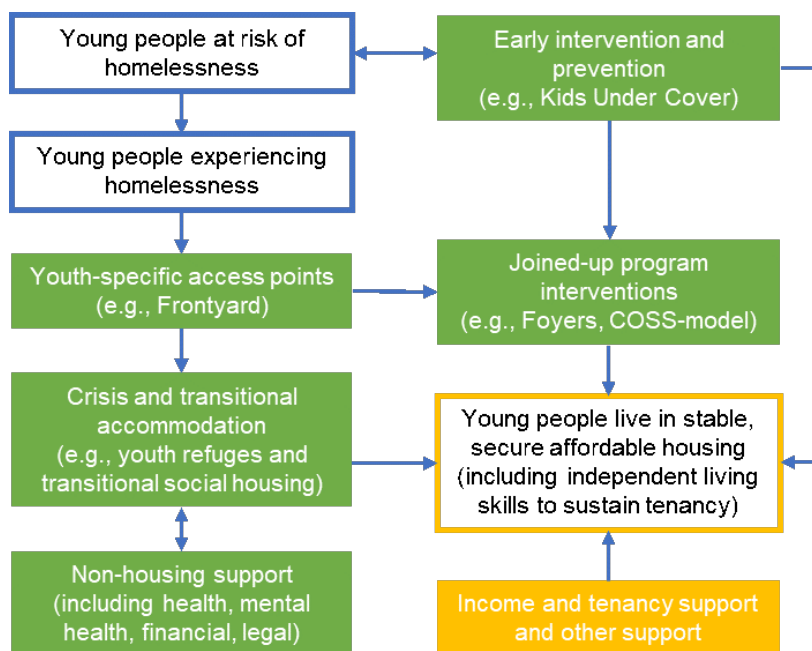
Young people at risk of homelessness

Early intervention and prevention (e.g., Kids Under Cover)

Young people experiencing homelessness

Youth-specific access points (e.g., Frontyard)

Joined-up program interventions (e.g., Foyers, COSS-model)

Crisis and transitional accommodation (e.g., youth refuges and transitional social housing)

Young people live in stable, secure affordable housing (including independent living skills to sustain tenancy)

Non-housing support (including health, mental health, financial, legal)

Income and tenancy support and other support